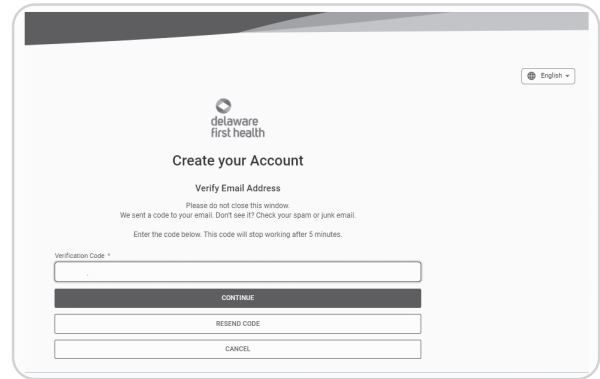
English

delaware
first health

Create your Account

Verify Email Address

Please do not close this window.
We sent a code to your email. Don't see it? Check your spam or junk email.

Enter the code below. This code will stop working after 5 minutes.

Verification Code *

CONTINUE

RESEND CODE

CANCEL